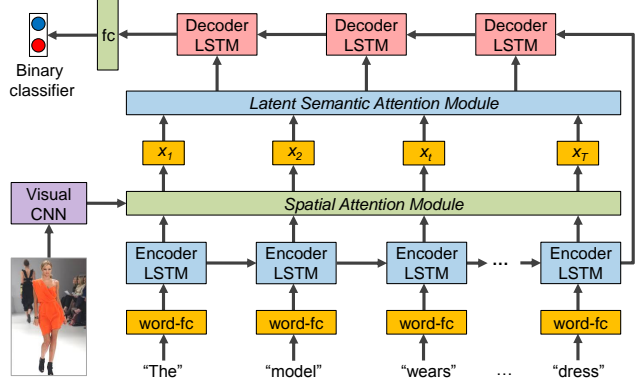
fc

Decoder LSTM

Decoder LSTM

Decoder LSTM

Binary classifier

Latent Semantic Attention Module

$x_1$

$x_2$

$x_t$

$x_T$

Visual CNN

Spatial Attention Module

Encoder LSTM

Encoder LSTM

Encoder LSTM

…

Encoder LSTM

word-fc

word-fc

word-fc

word-fc

“The”

“model”

“wears”

…

“dress”